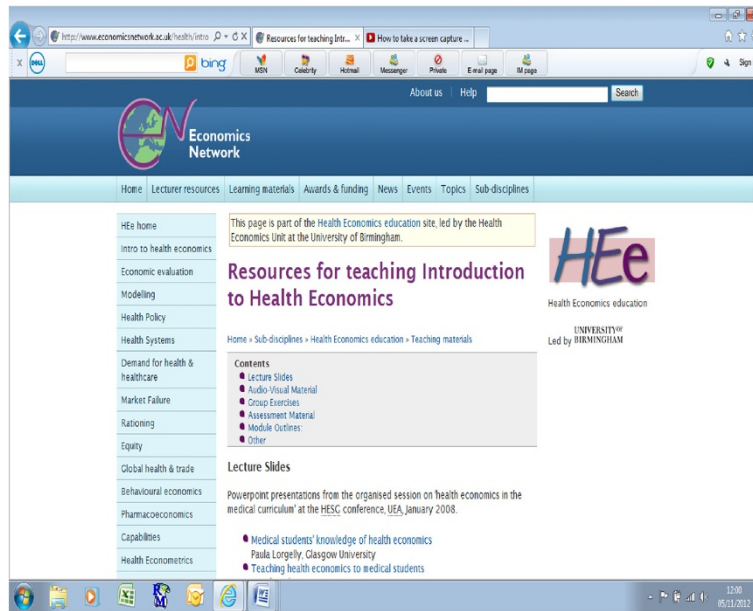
http://www.economicsnetwork.ac.uk/health/intro
Resources for teaching Intr...
How to take a screen capture ...

bing
MSN
Celebrity
Hotmail
Messenger
Private
E-mail page
IM page
Sign

About us | Help
Search

Economics Network

Home | Lecturer resources | Learning materials | Awards & funding | News | Events | Topics | Sub-disciplines

HEe home
Intro to health economics
Economic evaluation
Modelling
Health Policy
Health Systems
Demand for health & healthcare
Market Failure
Rationing
Equity
Global health & trade
Behavioural economics
Pharmacoeconomics
Capabilities
Health Econometrics

This page is part of the Health Economics education site, led by the Health Economics Unit at the University of Birmingham.

Resources for teaching Introduction to Health Economics

Home » Sub-disciplines » Health Economics education » Teaching materials

Contents
Lecture Slides
Audio-Visual Material
Group Exercises
Assessment Material
Module Outlines:
Other

Lecture Slides

Powerpoint presentations from the organised session on 'health economics in the medical curriculum' at the HESG conference, UEA, January 2008.

Medical students' knowledge of health economics
Paula Lorgelly, Glasgow University
Teaching health economics to medical students

HEe
Health Economics education

UNIVERSITY OF BIRMINGHAM
Led by

12:00
05/11/2012